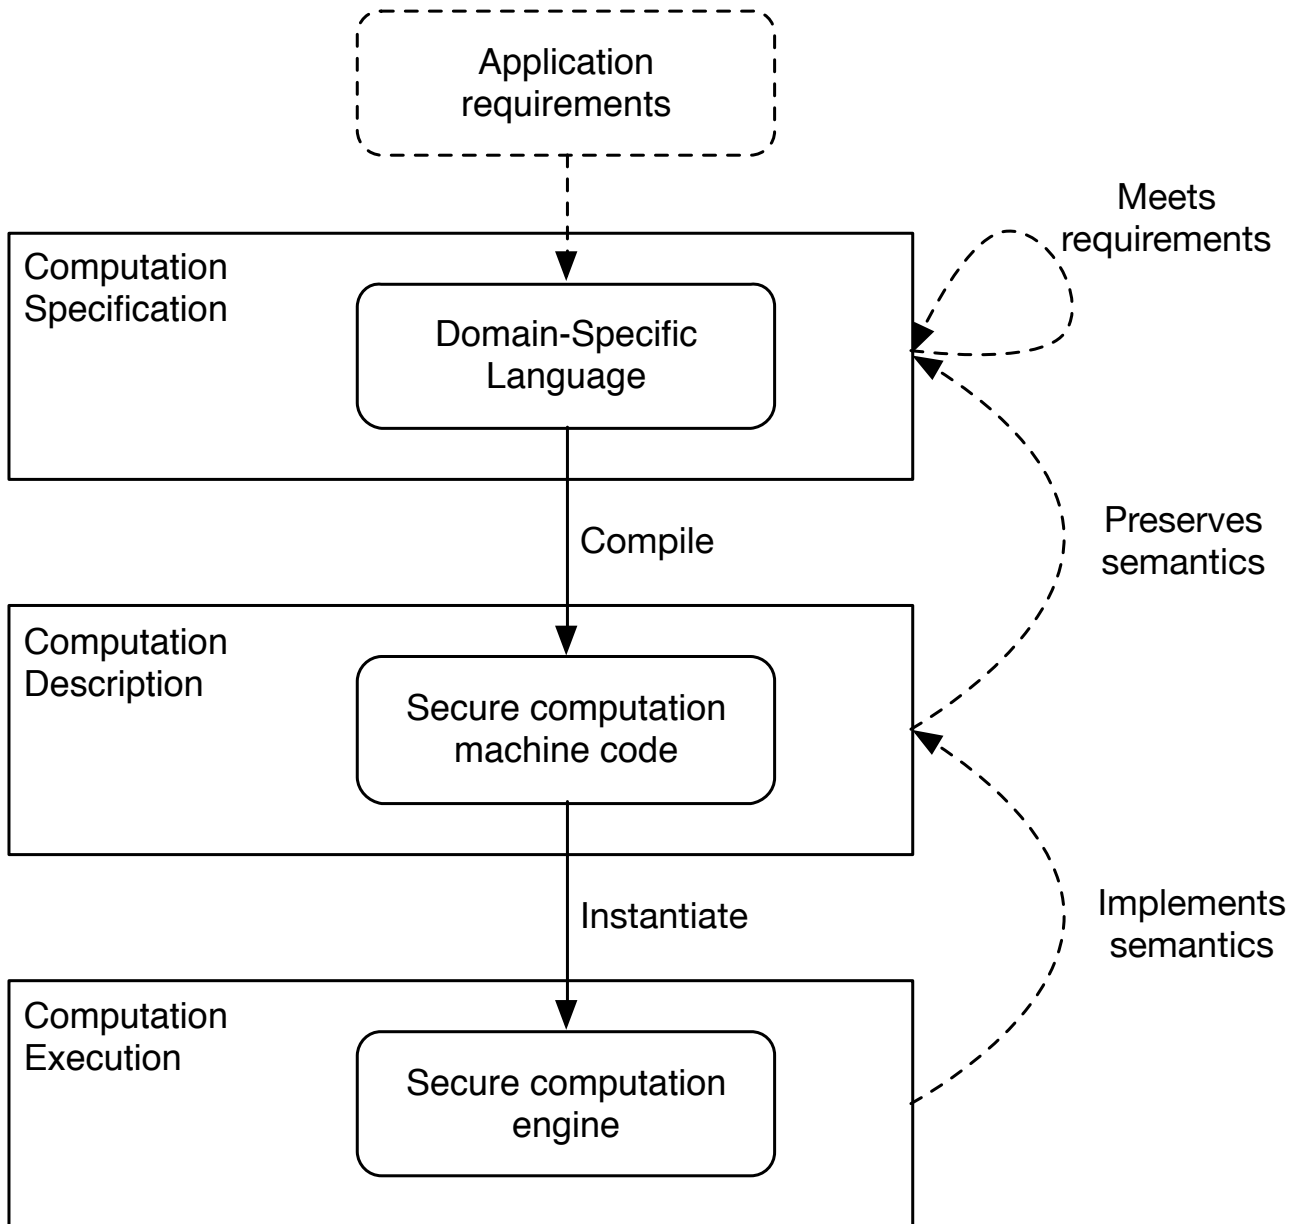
Application requirements

Computation Specification

Domain-Specific Language

Meets requirements

Compile

Preserves semantics

Computation Description

Secure computation machine code

Instantiate

Implements semantics

Computation Execution

Secure computation engine